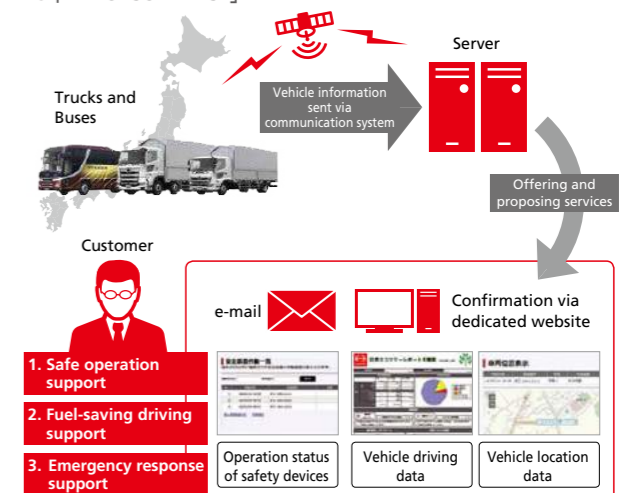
Trucks and Buses

Vehicle information sent via communication system

Server

Offering and proposing services

Customer

1. Safe operation support

2. Fuel-saving driving support

3. Emergency response support

e-mail

Confirmation via dedicated website

Operation status of safety devices

Vehicle driving data

Vehicle location data